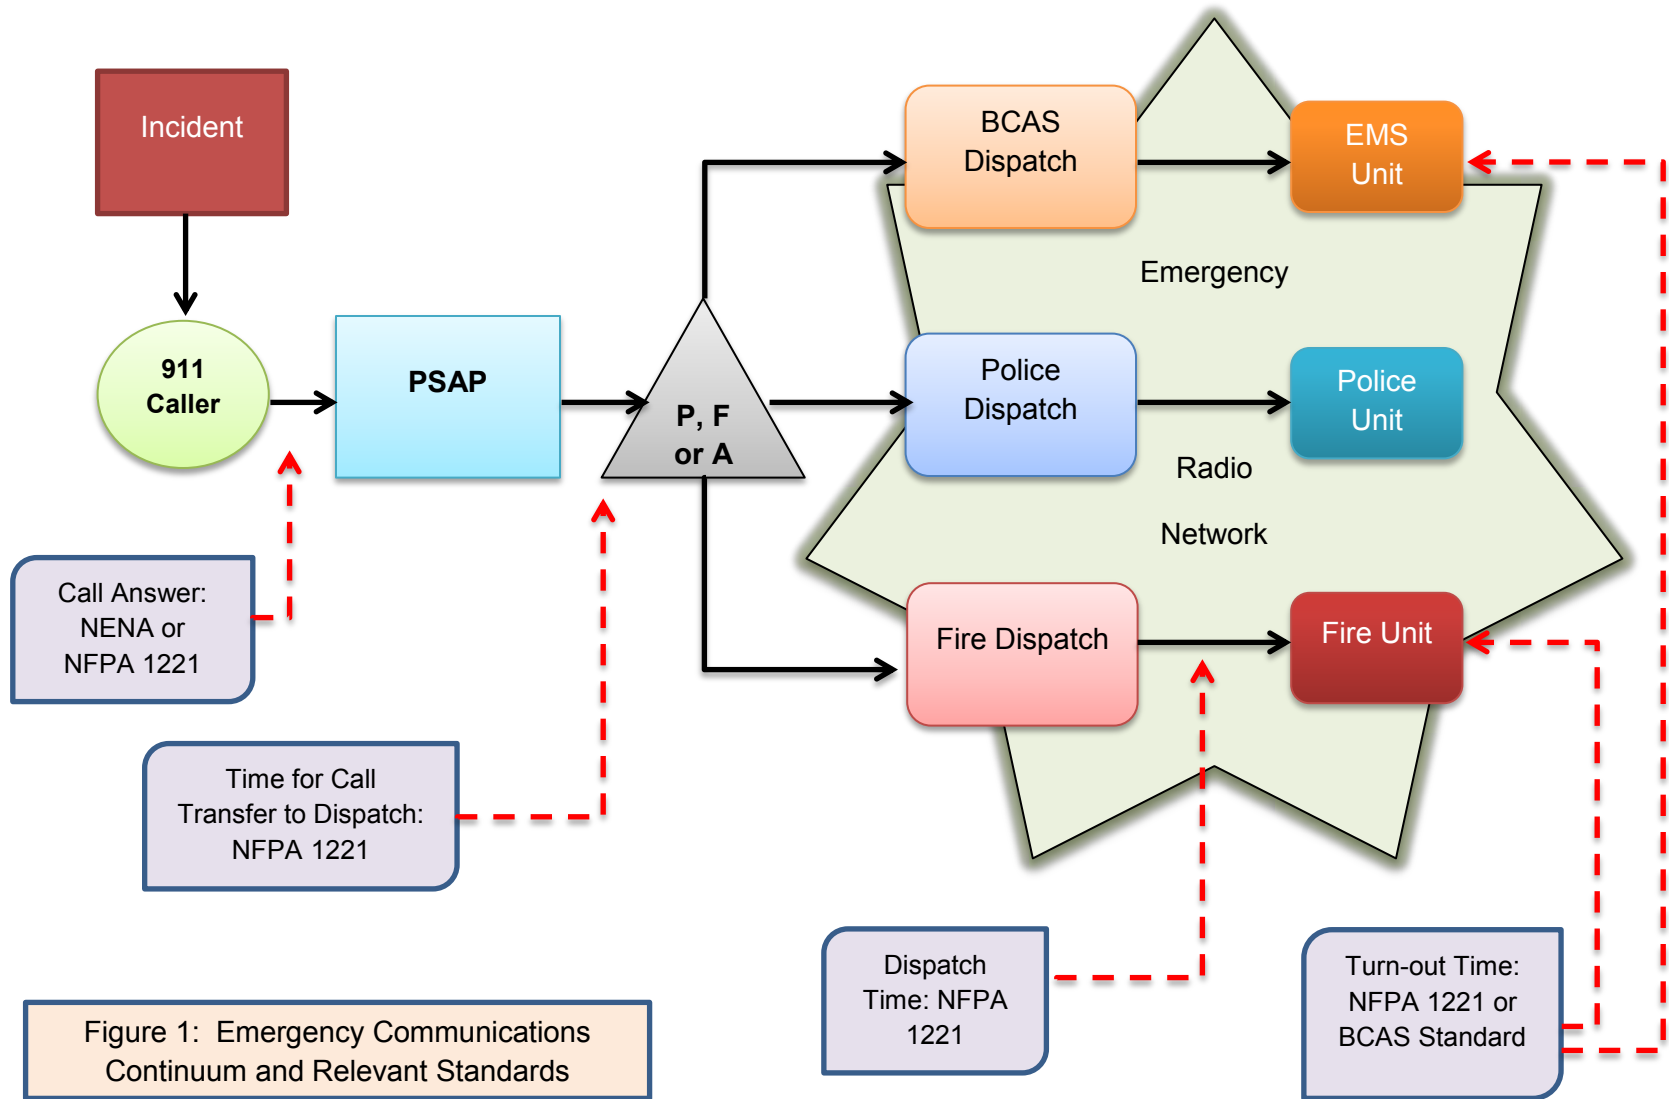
Incident

911
Caller

PSAP

P, F
or A

BCAS
Dispatch

EMS
Unit

Emergency

Police
Dispatch

Police
Unit

Radio

Network

Fire Dispatch

Fire Unit

Call Answer:
NENA or
NFPA 1221

Time for Call
Transfer to Dispatch:
NFPA 1221

Dispatch
Time: NFPA
1221

Turn-out Time:
NFPA 1221 or
BCAS Standard

Figure 1: Emergency Communications
Continuum and Relevant Standards